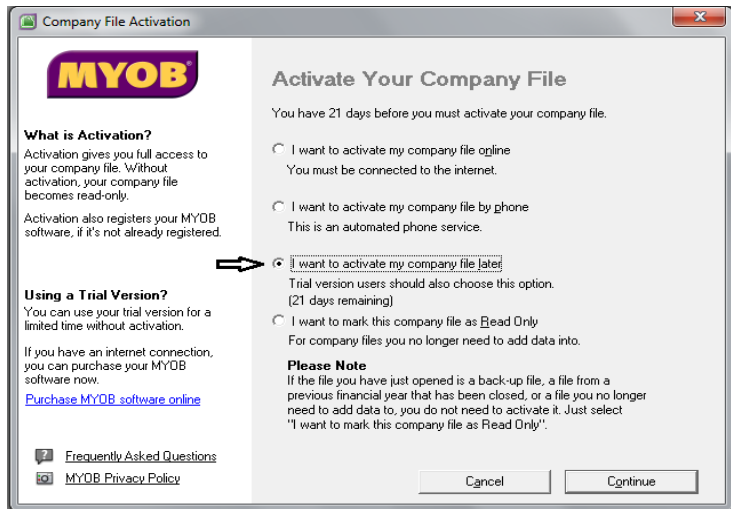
Company File Activation

MYOB

What is Activation?
Activation gives you full access to your company file. Without activation, your company file becomes read-only.

Activation also registers your MYOB software, if it's not already registered.

Using a Trial Version?
You can use your trial version for a limited time without activation.

If you have an internet connection, you can purchase your MYOB software now.

Purchase MYOB software online

Frequently Asked Questions

MYOB Privacy Policy

Activate Your Company File

You have 21 days before you must activate your company file.

I want to activate my company file online
You must be connected to the internet.

I want to activate my company file by phone
This is an automated phone service.

I want to activate my company file later
Trial version users should also choose this option.
(21 days remaining)

I want to mark this company file as Read Only
For company files you no longer need to add data into.

Please Note
If the file you have just opened is a back-up file, a file from a previous financial year that has been closed, or a file you no longer need to add data to, you do not need to activate it. Just select "I want to mark this company file as Read Only".

Cancel

Continue